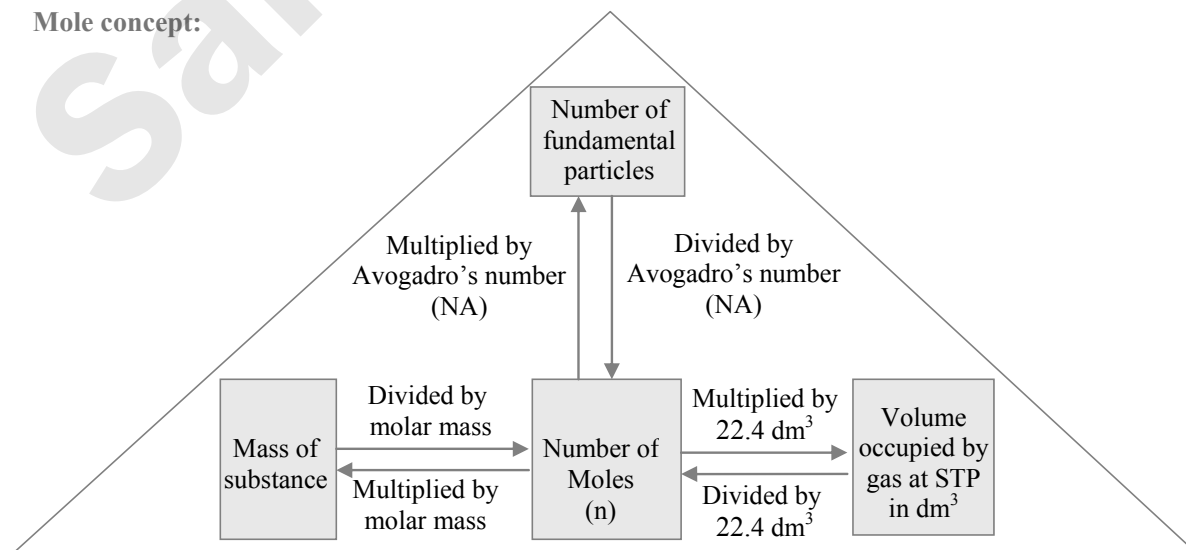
Mole concept:

Number of fundamental particles

Multiplied by Avogadro's number (NA)

Divided by Avogadro's number (NA)

Divided by molar mass

Mass of substance

Multiplied by molar mass

Number of Moles (n)

Multiplied by 22.4 $dm^3$

Divided by 22.4 $dm^3$

Volume occupied by gas at STP in $dm^3$